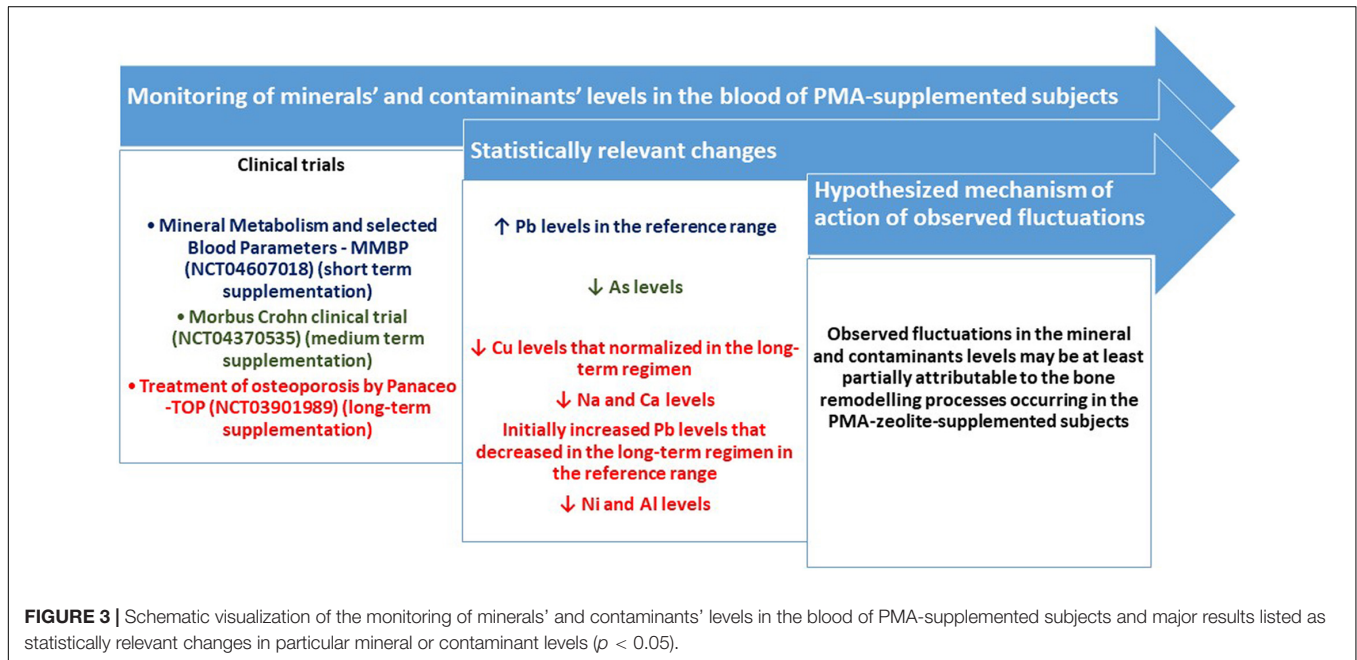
Monitoring of minerals' and contaminants' levels in the blood of PMA-supplemented subjects

Clinical trials

• Mineral Metabolism and selected Blood Parameters - MMBP (NCT04607018) (short term supplementation)

• Morbus Crohn clinical trial (NCT04370535) (medium term supplementation)

• Treatment of osteoporosis by Panaceo -TOP (NCT03901989) (long-term supplementation)

Statistically relevant changes

↑ Pb levels in the reference range

↓ As levels

↓ Cu levels that normalized in the long-term regimen

↓ Na and Ca levels

Initially increased Pb levels that decreased in the long-term regimen in the reference range

↓ Ni and Al levels

Hypothesized mechanism of action of observed fluctuations

Observed fluctuations in the mineral and contaminants levels may be at least partially attributable to the bone remodelling processes occurring in the PMA-zeolite-supplemented subjects

FIGURE 3 | Schematic visualization of the monitoring of minerals' and contaminants' levels in the blood of PMA-supplemented subjects and major results listed as statistically relevant changes in particular mineral or contaminant levels ($p < 0.05$).